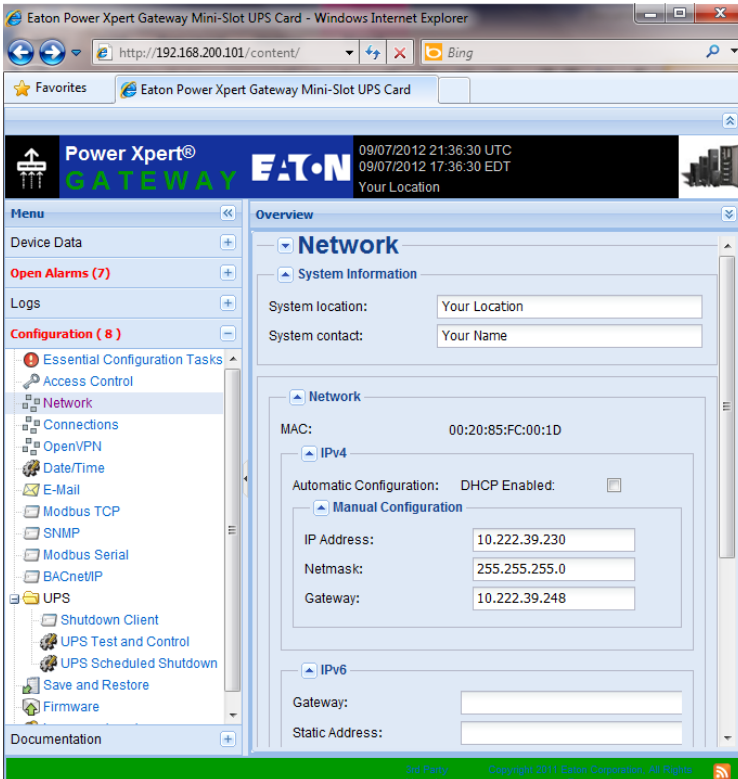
Eaton Power Xpert Gateway Mini-Slot UPS Card - Windows Internet Explorer

http://192.168.200.101/content/

Bing

Favorites

Eaton Power Xpert Gateway Mini-Slot UPS Card

Power Xpert®
GATEWAY

EATON

09/07/2012 21:36:30 UTC
09/07/2012 17:36:30 EDT
Your Location

Menu

Device Data

Open Alarms (7)

Logs

Configuration ( 8 )

Essential Configuration Tasks
Access Control
Network
Connections
OpenVPN
Date/Time
E-Mail
Modbus TCP
SNMP
Modbus Serial
BACnet/IP
UPS
Shutdown Client
UPS Test and Control
UPS Scheduled Shutdown
Save and Restore
Firmware

Documentation

Overview

Network

System Information

System location: Your Location
System contact: Your Name

Network

MAC: 00:20:85:FC:00:1D

IPv4

Automatic Configuration: DHCP Enabled:

Manual Configuration

IP Address: 10.222.39.230
Netmask: 255.255.255.0
Gateway: 10.222.39.248

IPv6

Gateway:
Static Address:

3rd Party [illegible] Copyright 2011 Eaton Corporation. All Rights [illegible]